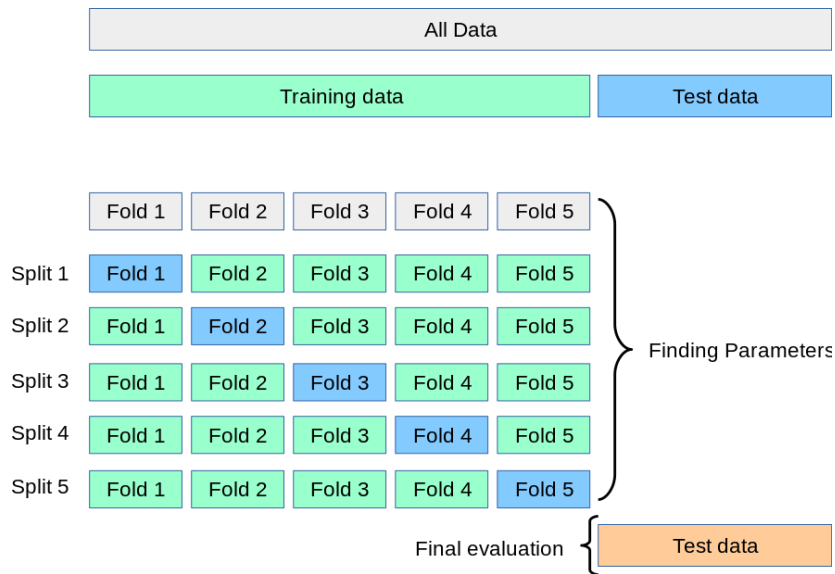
All Data

Training data

Test data

Fold 1 Fold 2 Fold 3 Fold 4 Fold 5

Split 1 Fold 1 Fold 2 Fold 3 Fold 4 Fold 5

Split 2 Fold 1 Fold 2 Fold 3 Fold 4 Fold 5

Split 3 Fold 1 Fold 2 Fold 3 Fold 4 Fold 5

Split 4 Fold 1 Fold 2 Fold 3 Fold 4 Fold 5

Split 5 Fold 1 Fold 2 Fold 3 Fold 4 Fold 5

Finding Parameters

Final evaluation

Test data